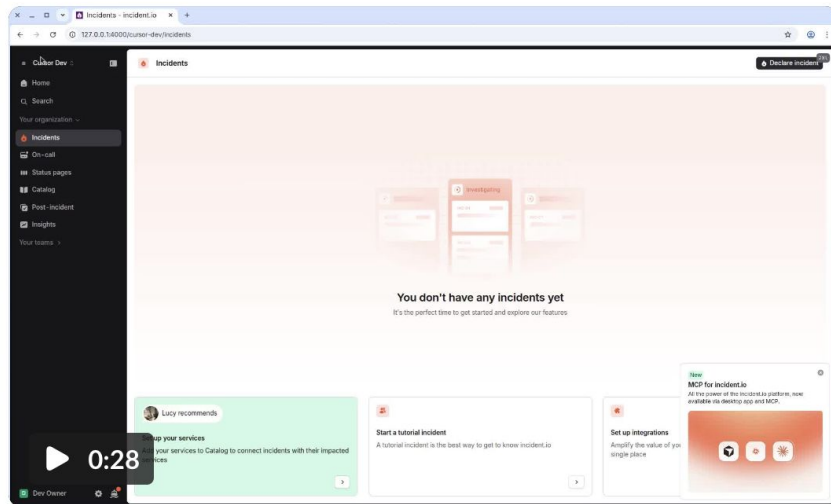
Incidents - incident.io
127.0.0.1:4000/cursor-dev/incidents

Cursor Dev
Home
Search
Your organization
Incidents
On-call
Status pages
Catalog
Post-incident
Insights
Your teams

Incidents
Declare incident

Investigating

You don't have any incidents yet
It's the perfect time to get started and explore our features

Lucy recommends
Set up your services
Add your services to Catalog to connect incidents with their impacted services

Start a tutorial incident
A tutorial incident is the best way to get to know incident.io

Set up integrations
Amplify the value of yo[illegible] single place

New
MCP for incident.io
All the power of the incident.io platform, now available via desktop app and MCP.

0:28

Dev Owner